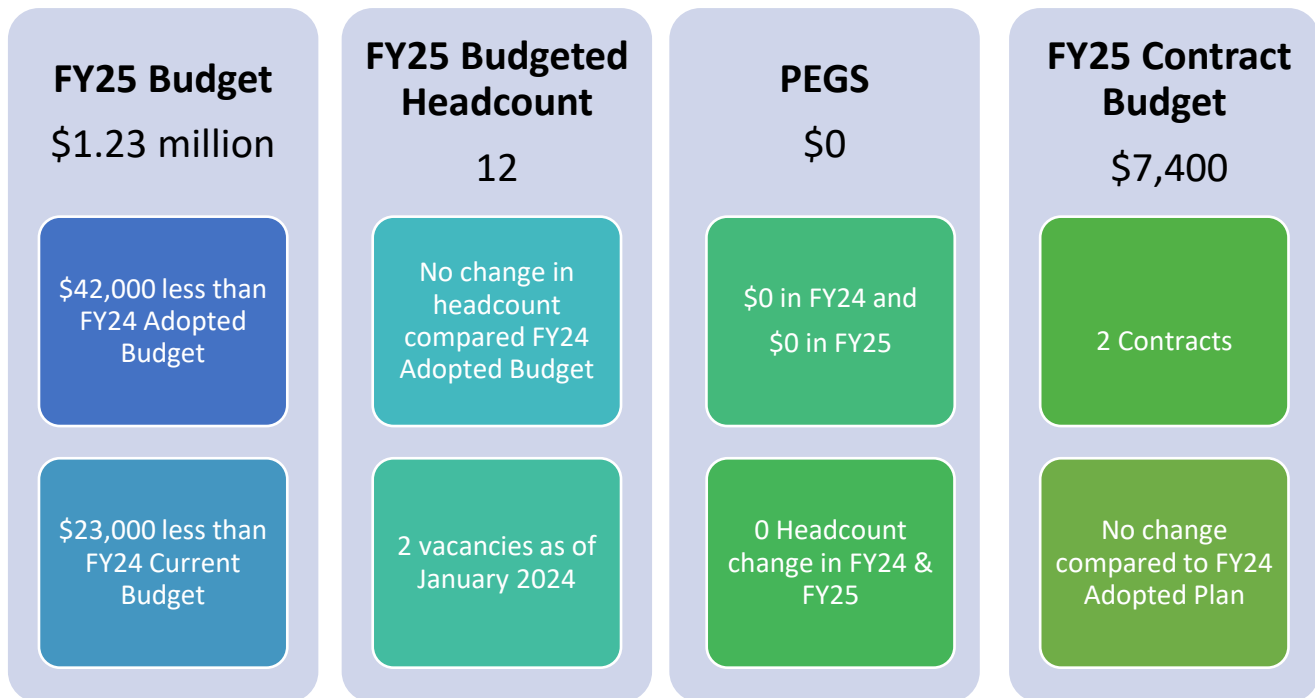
FY25 Budget
$1.23 million

$42,000 less than FY24 Adopted Budget

$23,000 less than FY24 Current Budget

FY25 Budgeted Headcount
12

No change in headcount compared FY24 Adopted Budget

2 vacancies as of January 2024

PEGS
$0

$0 in FY24 and $0 in FY25

0 Headcount change in FY24 & FY25

FY25 Contract Budget
$7,400

2 Contracts

No change compared to FY24 Adopted Plan